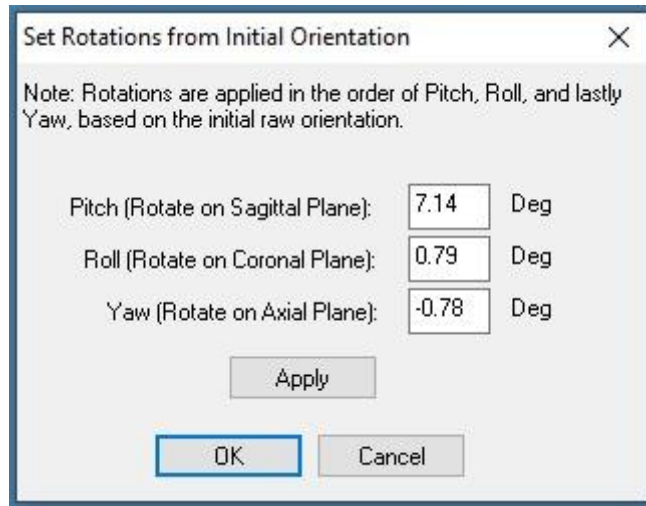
Set Rotations from Initial Orientation

×

Note: Rotations are applied in the order of Pitch, Roll, and lastly Yaw, based on the initial raw orientation.

Pitch (Rotate on Sagittal Plane): 7.14 Deg

Roll (Rotate on Coronal Plane): 0.79 Deg

Yaw (Rotate on Axial Plane): -0.78 Deg

Apply

OK

Cancel